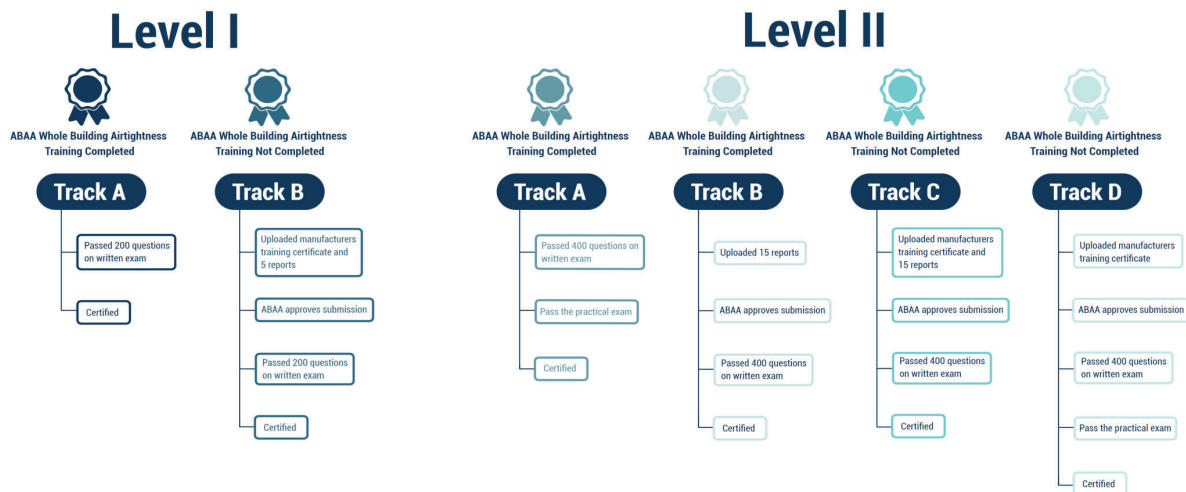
Level I

ABAA Whole Building Airtightness Training Completed

Track A

Passed 200 questions on written exam

Certified

ABAA Whole Building Airtightness Training Not Completed

Track B

Uploaded manufacturers training certificate and 5 reports

ABAA approves submission

Passed 200 questions on written exam

Certified

Level II

ABAA Whole Building Airtightness Training Completed

Track A

Passed 400 questions on written exam

Pass the practical exam

Certified

ABAA Whole Building Airtightness Training Completed

Track B

Uploaded 15 reports

ABAA approves submission

Passed 400 questions on written exam

Certified

ABAA Whole Building Airtightness Training Not Completed

Track C

Uploaded manufacturers training certificate and 15 reports

ABAA approves submission

Passed 400 questions on written exam

Certified

ABAA Whole Building Airtightness Training Not Completed

Track D

Uploaded manufacturers training certificate

ABAA approves submission

Passed 400 questions on written exam

Pass the practical exam

Certified